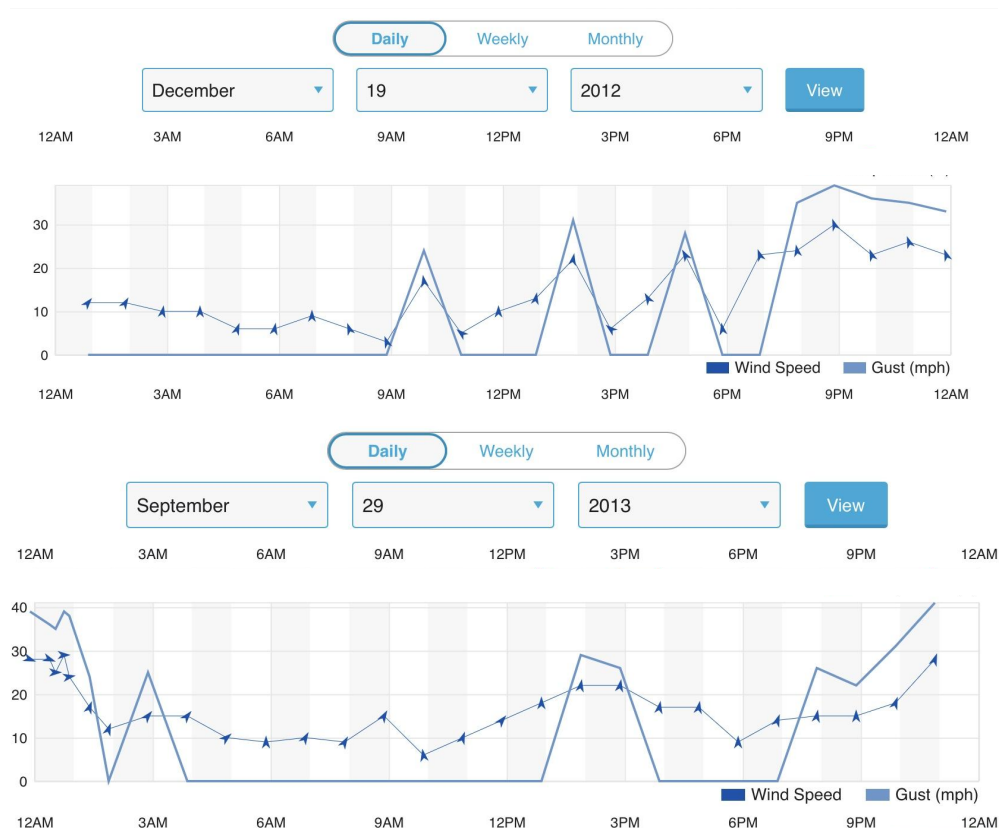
Daily Weekly Monthly

December 19 2012 View

12AM 3AM 6AM 9AM 12PM 3PM 6PM 9PM 12AM

30
20
10
0

Wind Speed Gust (mph)

12AM 3AM 6AM 9AM 12PM 3PM 6PM 9PM 12AM

Daily Weekly Monthly

September 29 2013 View

12AM 3AM 6AM 9AM 12PM 3PM 6PM 9PM 12AM

40
30
20
10
0

Wind Speed Gust (mph)

12AM 3AM 6AM 9AM 12PM 3PM 6PM 9PM 12AM